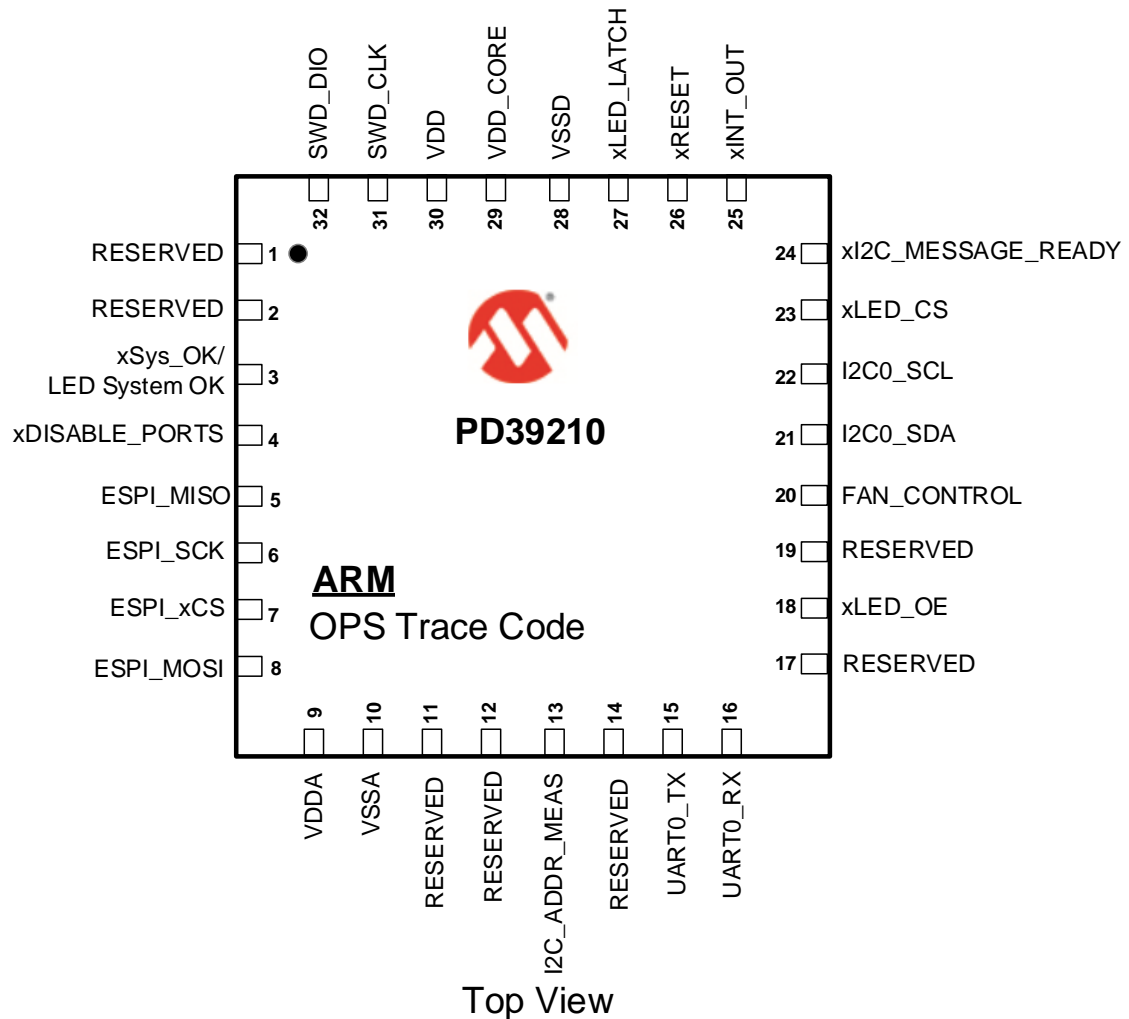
SWD_DIO 32
SWD_CLK 31
VDD 30
VDD_CORE 29
VSSD 28
xLED_LATCH 27
xRESET 26
xINT_OUT 25

RESERVED 1
RESERVED 2
xSys_OK/ LED System OK 3
xDISABLE_PORTS 4
ESPI_MISO 5
ESPI_SCK 6
ESPI_xCS 7
ESPI_MOSI 8

PD39210

ARM
OPS Trace Code

24 xI2C_MESSAGE_READY
23 xLED_CS
22 I2C0_SCL
21 I2C0_SDA
20 FAN_CONTROL
19 RESERVED
18 xLED_OE
17 RESERVED

9 VDDA
10 VSSA
11 RESERVED
12 RESERVED
13 I2C_ADDR_MEAS
14 RESERVED
15 UART0_TX
16 UART0_RX

Top View